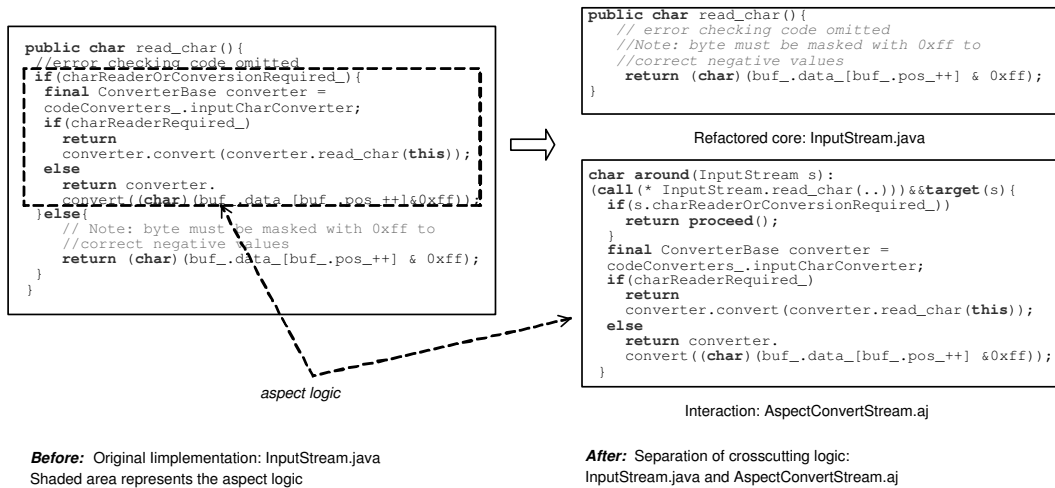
public char read_char(){
//error checking code omitted
if(charReaderOrConversionRequired_){
final ConverterBase converter =
codeConverters_.inputCharConverter;
if(charReaderRequired_)
return
converter.convert(converter.read_char(this));
else
return converter.
convert((char)(buf_.data_[buf_.pos_++]&0xff));
}else{
// Note: byte must be masked with 0xff to
//correct negative values
return (char)(buf_.data_[buf_.pos_++] & 0xff);
}
}

aspect logic

Before: Original limplementation: InputStream.java
Shaded area represents the aspect logic

public char read_char(){
// error checking code omitted
//Note: byte must be masked with 0xff to
//correct negative values
return (char)(buf_.data_[buf_.pos_++] & 0xff);
}

Refactored core: InputStream.java

char around(InputStream s):
(call(* InputStream.read_char(..)))&&target(s){
if(s.charReaderOrConversionRequired_))
return proceed();
}
final ConverterBase converter =
codeConverters_.inputCharConverter;
if(charReaderRequired_)
return
converter.convert(converter.read_char(this));
else
return converter.
convert((char)(buf_.data_[buf_.pos_++] &0xff));
}

Interaction: AspectConvertStream.aj

After: Separation of crosscutting logic:
InputStream.java and AspectConvertStream.aj